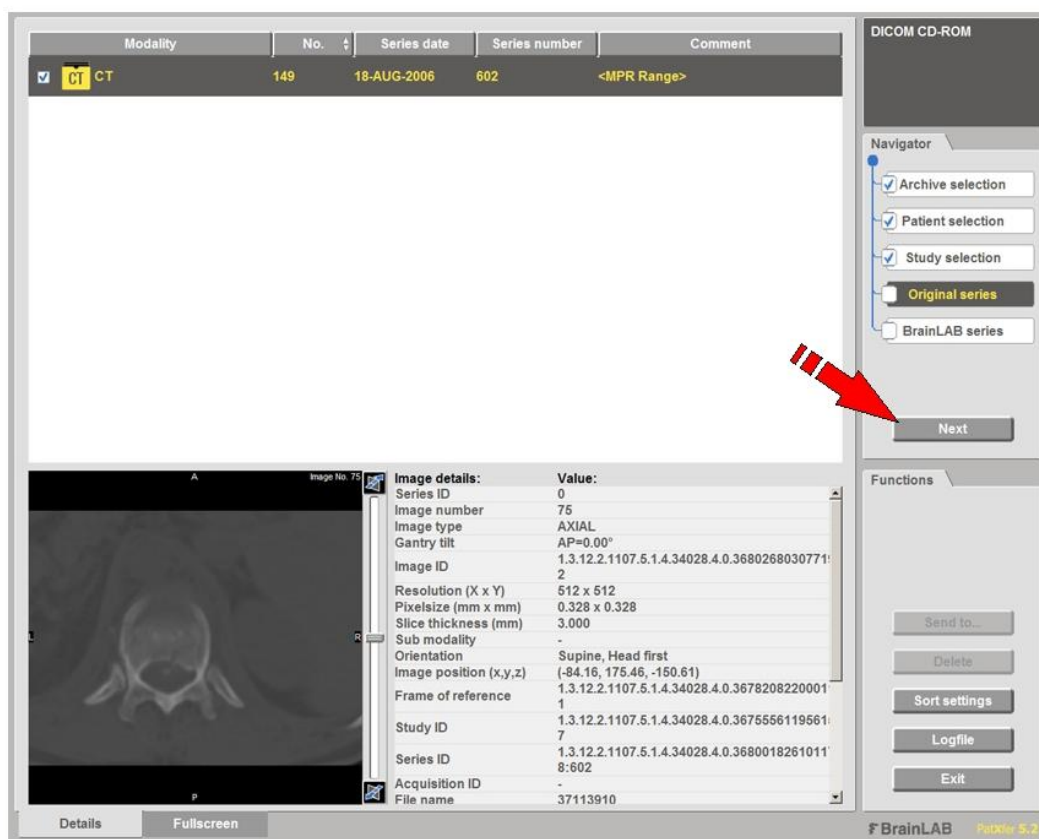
| Modality | No. | Series date | Series number | Comment |
|---|---|---|---|---|
| CT CT | 149 | 18-AUG-2006 | 602 | <MPR Range> |

DICOM CD-ROM

Navigator

Archive selection

Patient selection

Study selection

Original series

BrainLAB series

Next

A

Image No. 75

L

R

P

| Image details: | Value: |
|---|---|
| Series ID | 0 |
| Image number | 75 |
| Image type | AXIAL |
| Gantry tilt | AP=0.00° |
| Image ID | 1.3.12.2.1107.5.1.4.34028.4.0.3680268030771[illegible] 2 |
| Resolution (X x Y) | 512 x 512 |
| Pixelsize (mm x mm) | 0.328 x 0.328 |
| Slice thickness (mm) | 3.000 |
| Sub modality | - |
| Orientation | Supine, Head first |
| Image position (x,y,z) | (-84.16, 175.46, -150.61) |
| Frame of reference | 1.3.12.2.1107.5.1.4.34028.4.0.3678208220001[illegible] 1 |
| Study ID | 1.3.12.2.1107.5.1.4.34028.4.0.3675556119561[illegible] 7 |
| Series ID | 1.3.12.2.1107.5.1.4.34028.4.0.3680018261011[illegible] 8:602 |
| Acquisition ID | - |
| File name | 37113910 |

Functions

Send to...

Delete

Sort settings

Logfile

Exit

Details

Fullscreen

BrainLAB

Patxfer 5.2